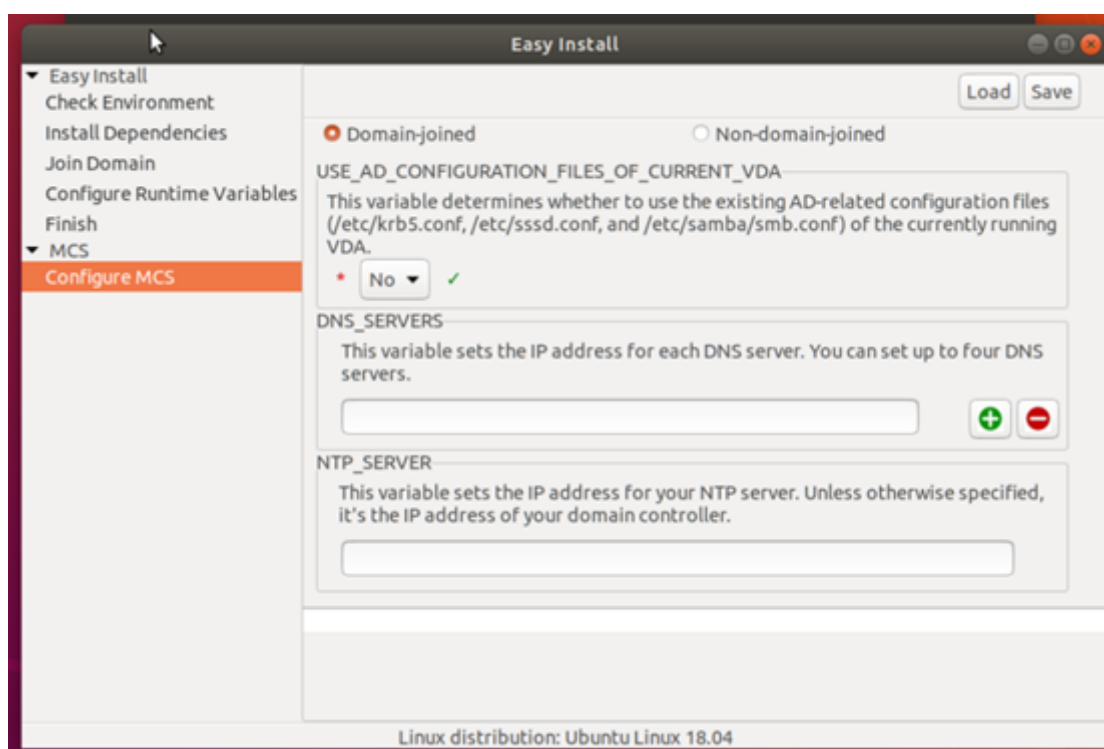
Easy Install

Easy Install
Check Environment
Install Dependencies
Join Domain
Configure Runtime Variables
Finish
MCS
Configure MCS

Load
Save

Domain-joined
Non-domain-joined

USE_AD_CONFIGURATION_FILES_OF_CURRENT_VDA
This variable determines whether to use the existing AD-related configuration files (/etc/krb5.conf, /etc/sssd.conf, and /etc/samba/smb.conf) of the currently running VDA.
* No ✓

DNS_SERVERS
This variable sets the IP address for each DNS server. You can set up to four DNS servers.

NTP_SERVER
This variable sets the IP address for your NTP server. Unless otherwise specified, it's the IP address of your domain controller.

Linux distribution: Ubuntu Linux 18.04